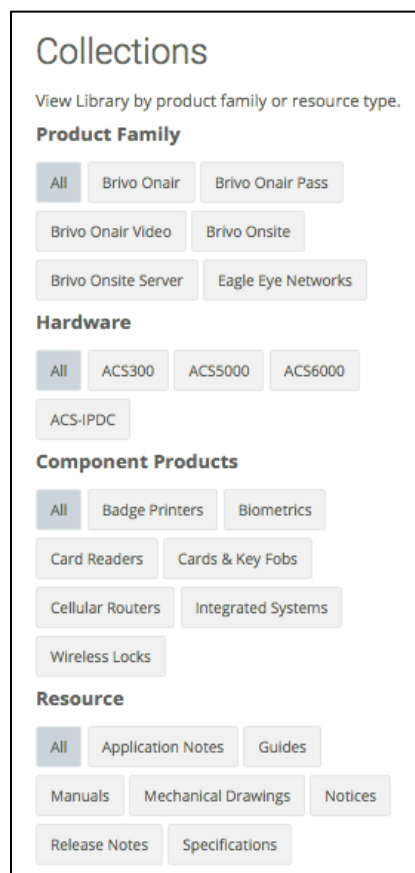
Collections

View Library by product family or resource type.

Product Family

All Brivo Onair Brivo Onair Pass Brivo Onair Video Brivo Onsite Brivo Onsite Server Eagle Eye Networks

Hardware

All ACS300 ACS5000 ACS6000 ACS-IPDC

Component Products

All Badge Printers Biometrics Card Readers Cards & Key Fobs Cellular Routers Integrated Systems Wireless Locks

Resource

All Application Notes Guides Manuals Mechanical Drawings Notices Release Notes Specifications